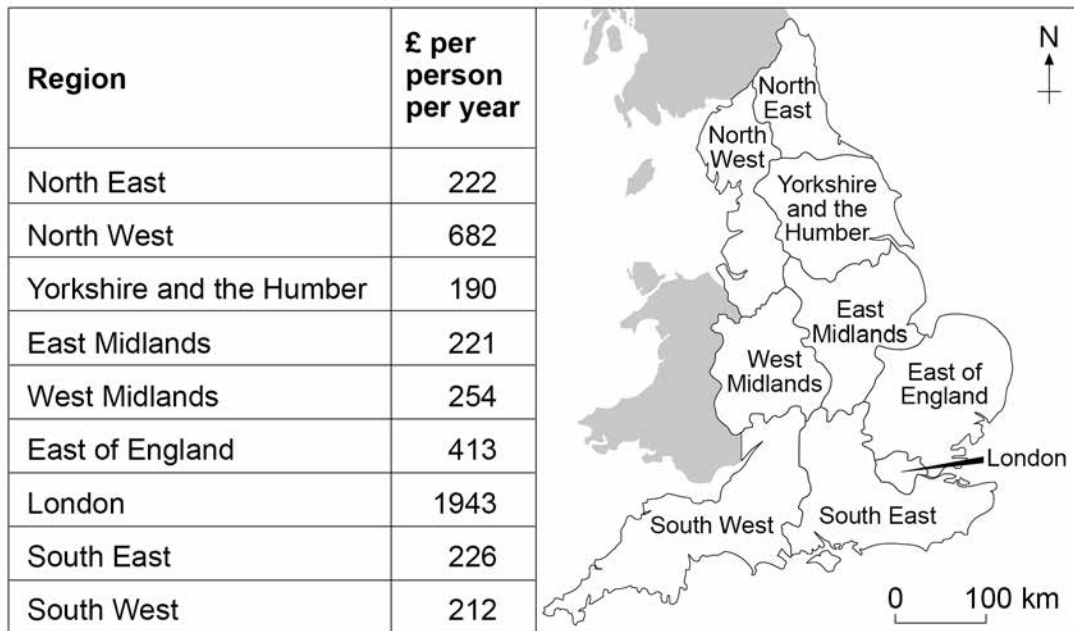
| Region | £ per person per year |
|---|---|
| North East | 222 |
| North West | 682 |
| Yorkshire and the Humber | 190 |
| East Midlands | 221 |
| West Midlands | 254 |
| East of England | 413 |
| London | 1943 |
| South East | 226 |
| South West | 212 |

N

North East

North West

Yorkshire and the Humber

East Midlands

West Midlands

East of England

London

South West

South East

0 100 km